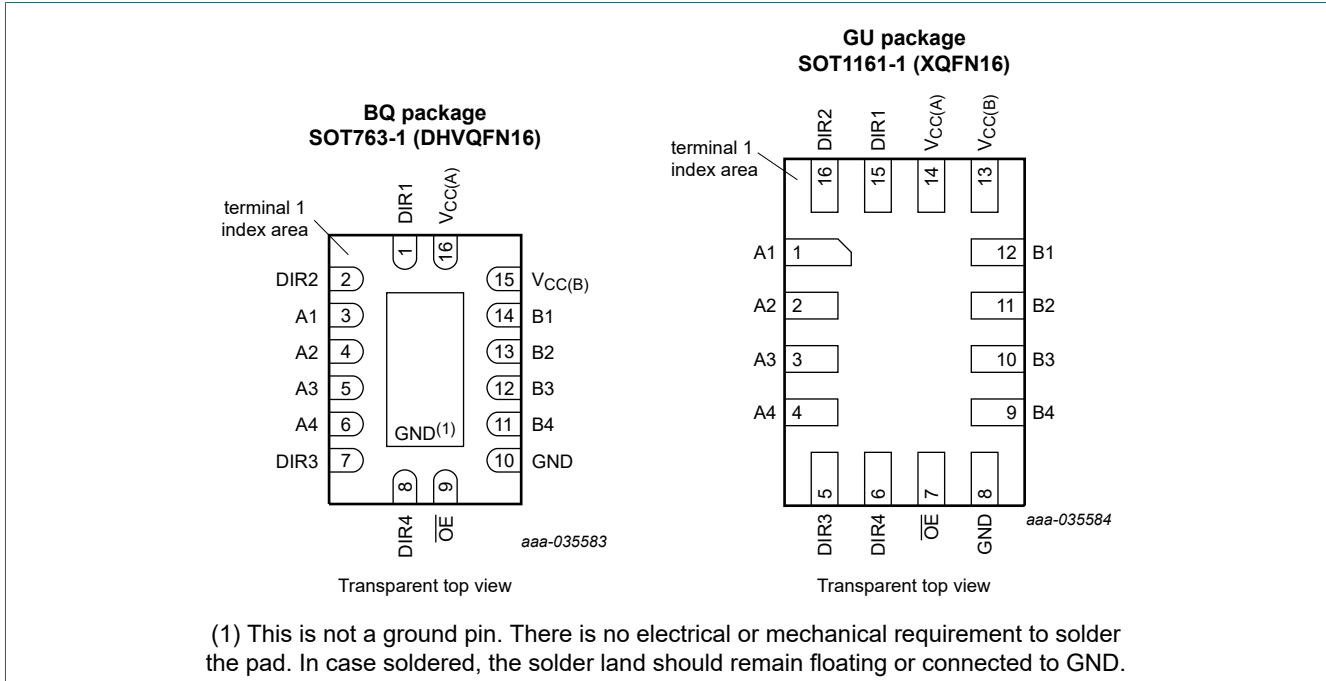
BQ package
SOT763-1 (DHVQFN16)

terminal 1 index area

DIR1
$V_{CC(A)}$
1
16

DIR2 2
A1 3
A2 4
A3 5
A4 6
DIR3 7

15 $V_{CC(B)}$
14 B1
13 B2
12 B3
11 B4
10 GND

GND$^{(1)}$

8
9
DIR4
$\overline{OE}$

aaa-035583

Transparent top view

GU package
SOT1161-1 (XQFN16)

DIR2
DIR1
$V_{CC(A)}$
$V_{CC(B)}$

terminal 1 index area

16
15
14
13

A1 1
A2 2
A3 3
A4 4

12 B1
11 B2
10 B3
9 B4

5
6
7
8
DIR3
DIR4
$\overline{OE}$
GND

aaa-035584

Transparent top view

(1) This is not a ground pin. There is no electrical or mechanical requirement to solder the pad. In case soldered, the solder land should remain floating or connected to GND.